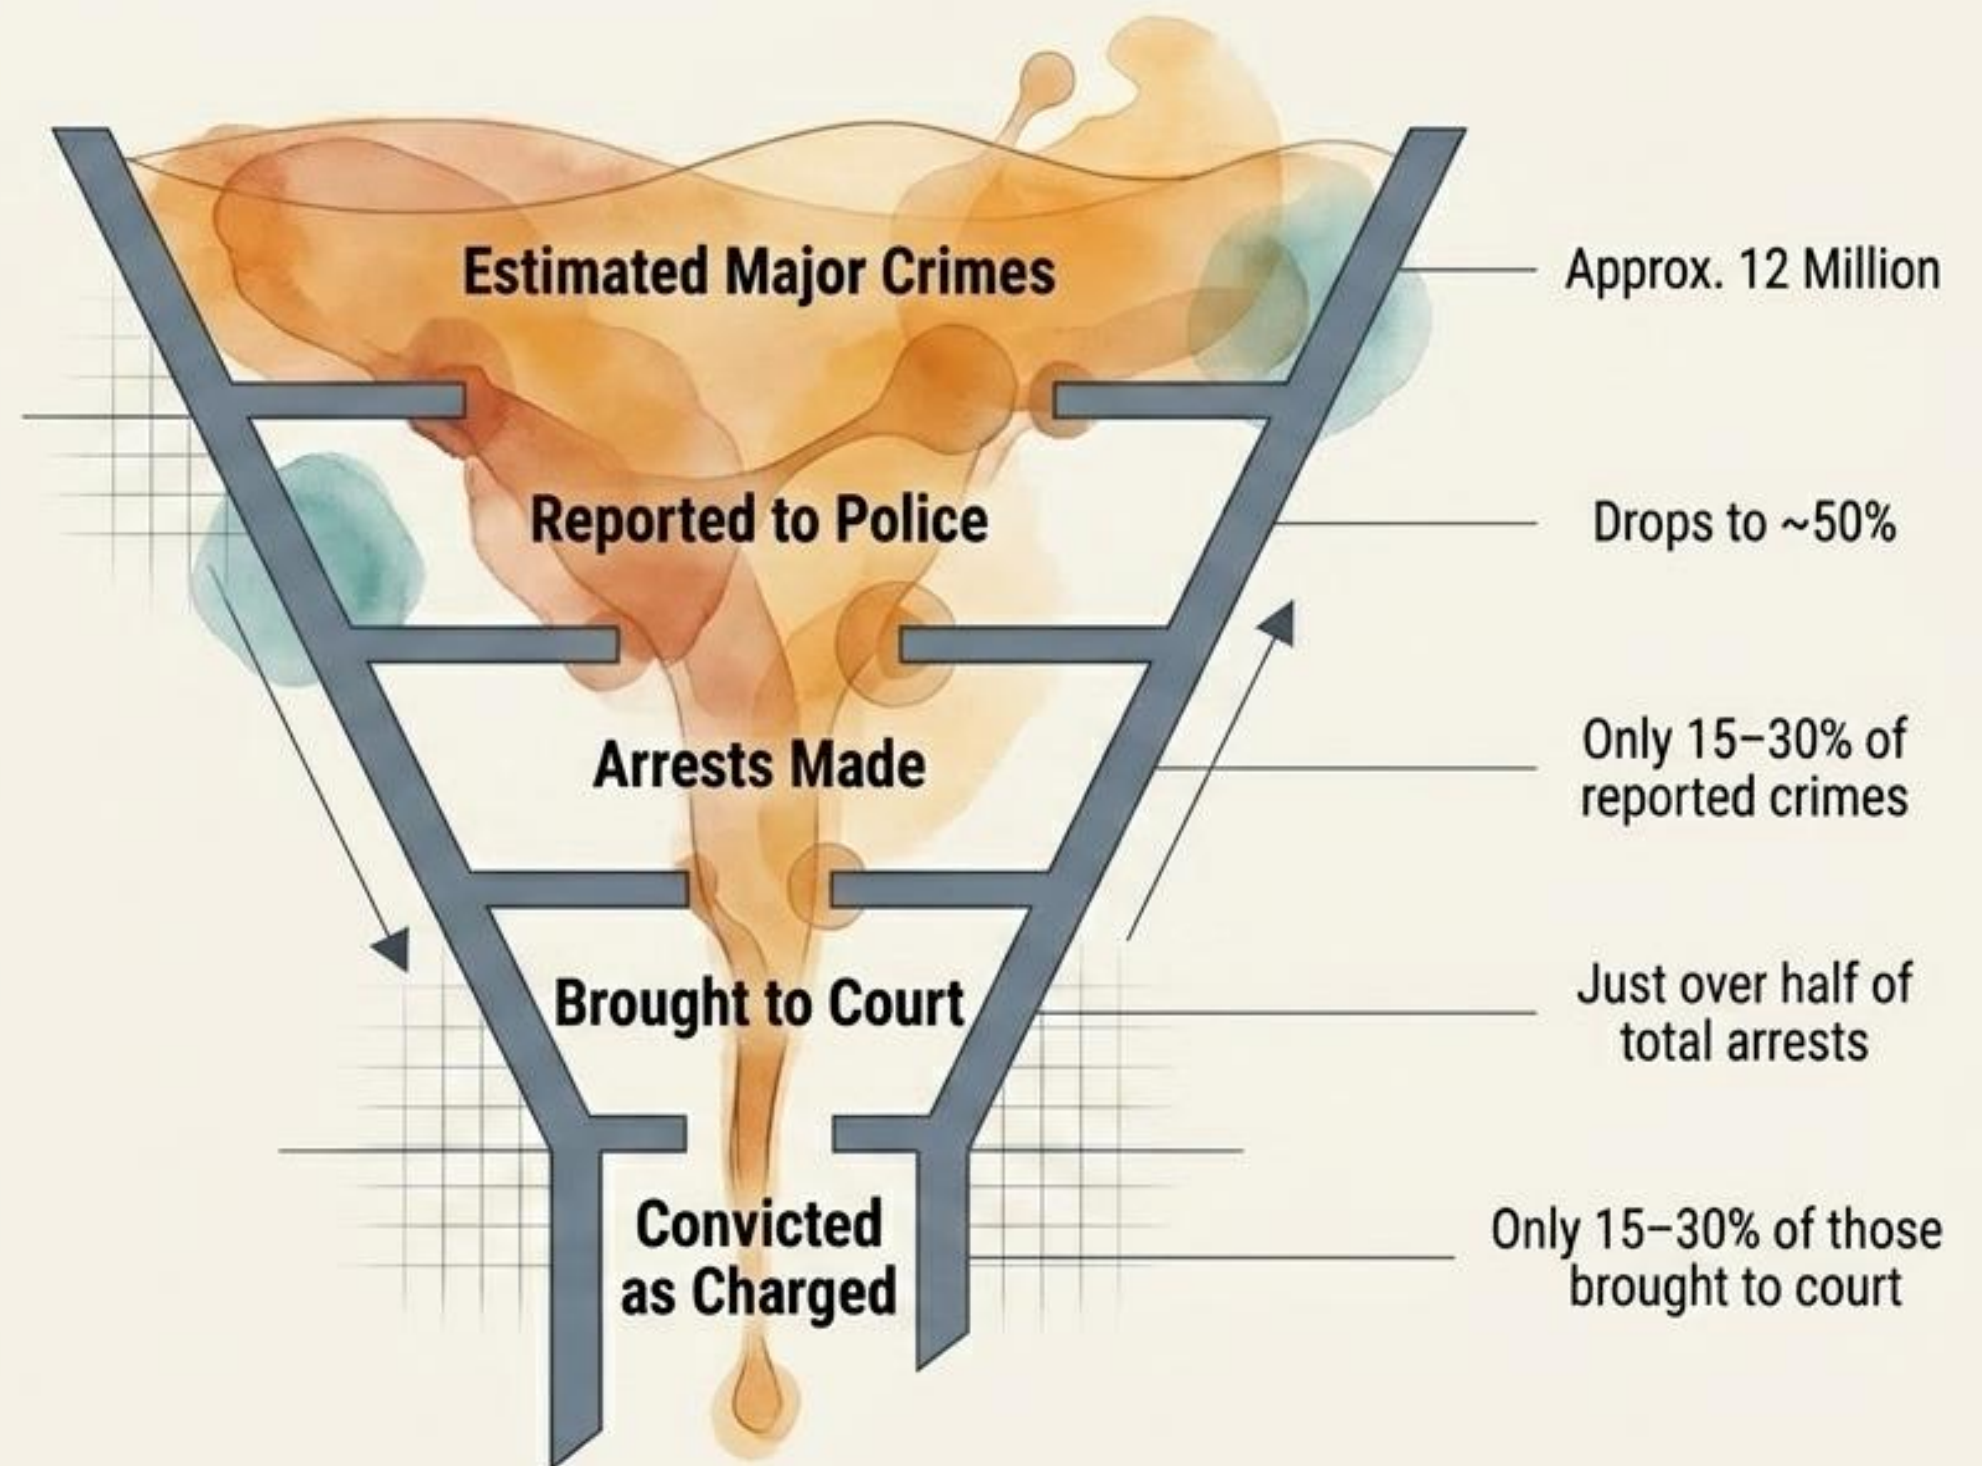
Estimated Major Crimes

Approx. 12 Million

Reported to Police

Drops to ~50%

Arrests Made

Only 15–30% of reported crimes

Brought to Court

Just over half of total arrests

Convicted as Charged

Only 15–30% of those brought to court